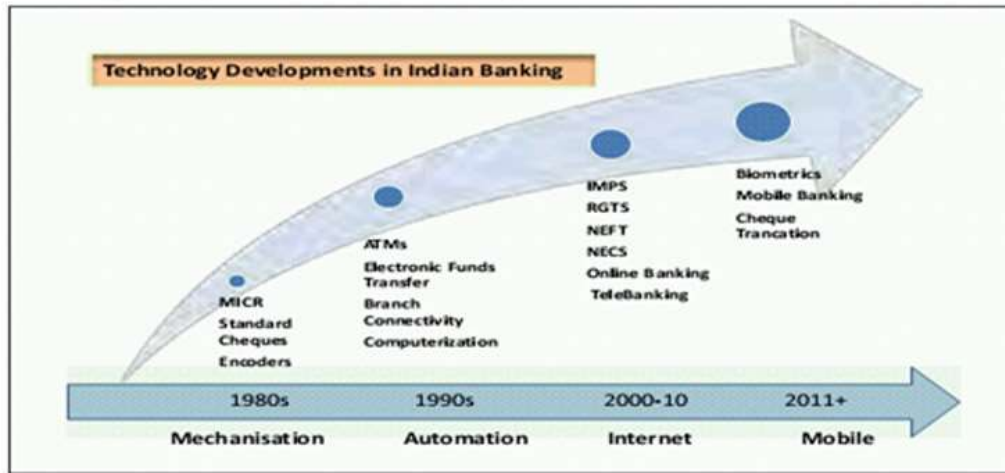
Technology Developments in Indian Banking

MICR
Standard Cheques
Encoders

ATMs
Electronic Funds Transfer
Branch Connectivity
Computerization

IMPS
RGTS
NEFT
NECS
Online Banking
TeleBanking

Biometrics
Mobile Banking
Cheque Trancation

1980s
Mechanisation

1990s
Automation

2000-10
Internet

2011+
Mobile